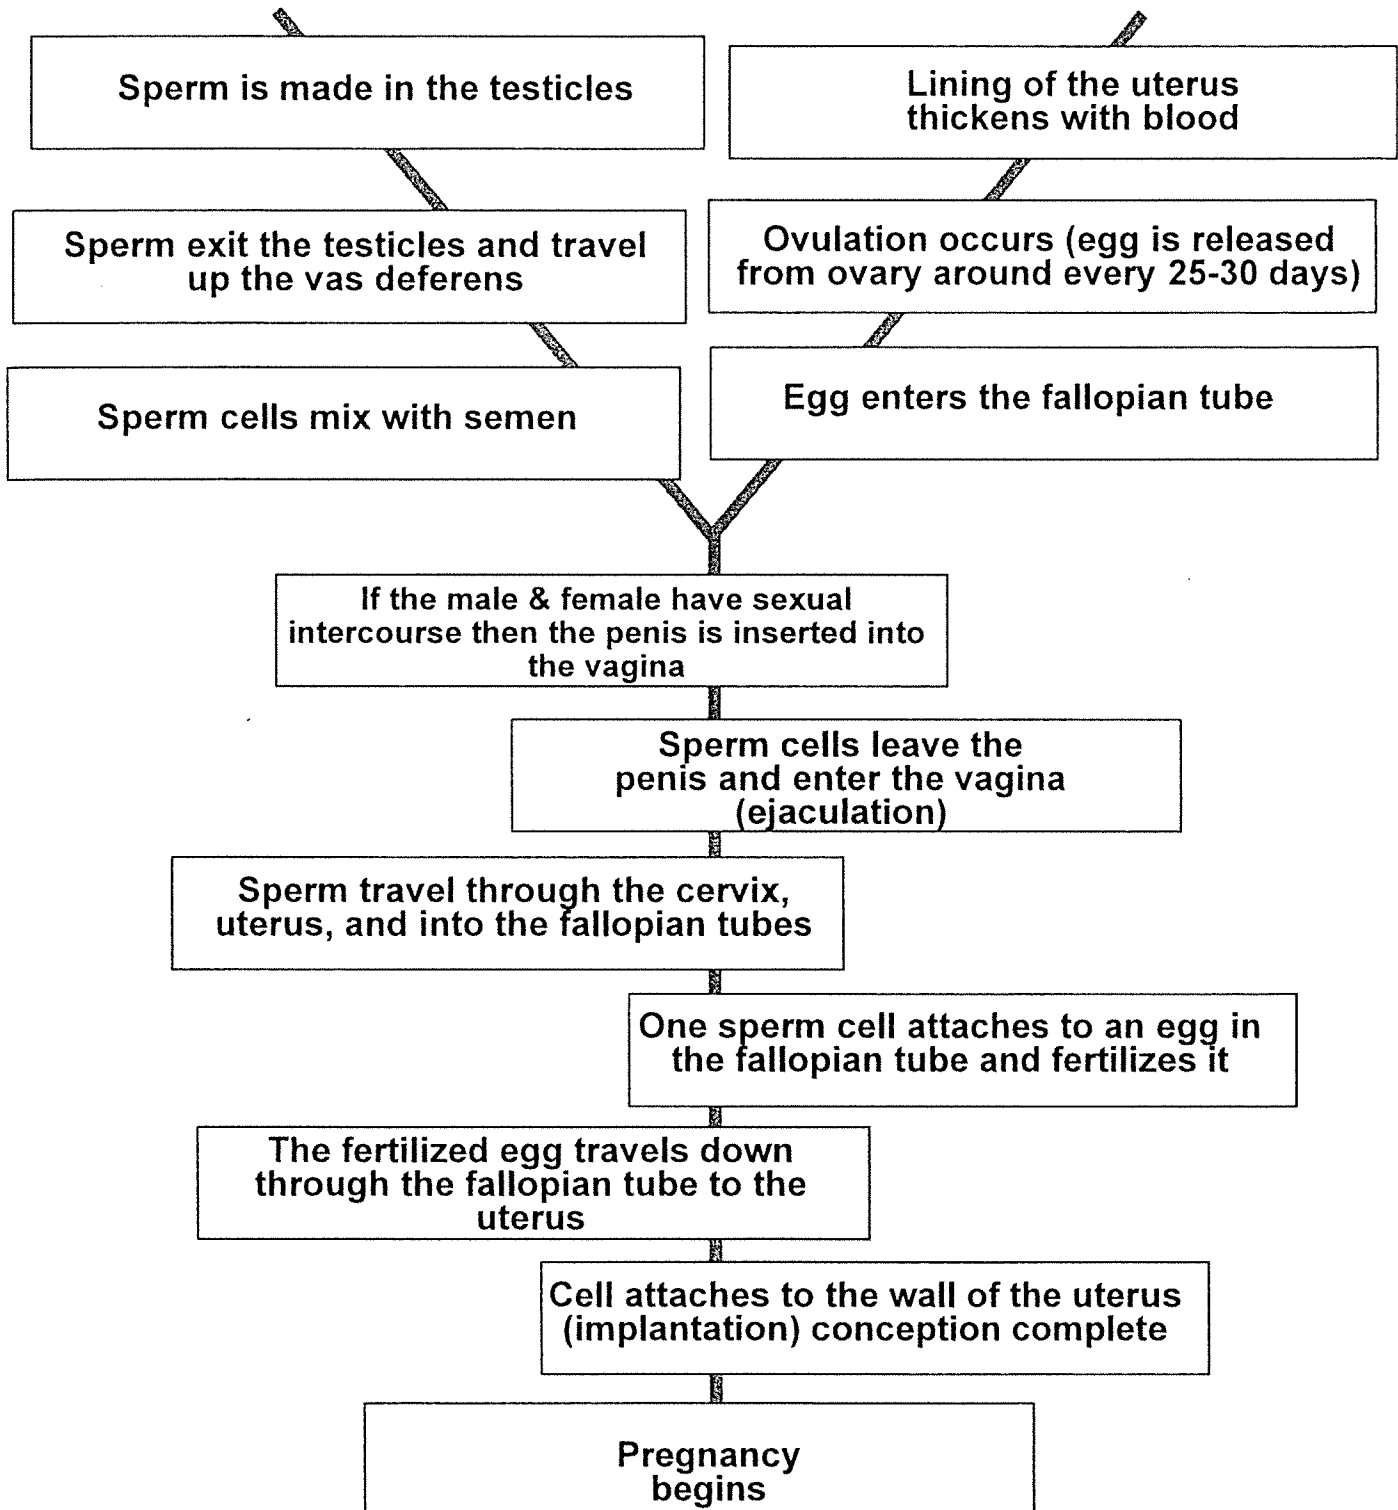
Sperm is made in the testicles

Sperm exit the testicles and travel up the vas deferens

Sperm cells mix with semen

Lining of the uterus thickens with blood

Ovulation occurs (egg is released from ovary around every 25-30 days)

Egg enters the fallopian tube

If the male & female have sexual intercourse then the penis is inserted into the vagina

Sperm cells leave the penis and enter the vagina (ejaculation)

Sperm travel through the cervix, uterus, and into the fallopian tubes

One sperm cell attaches to an egg in the fallopian tube and fertilizes it

The fertilized egg travels down through the fallopian tube to the uterus

Cell attaches to the wall of the uterus (implantation) conception complete

Pregnancy begins